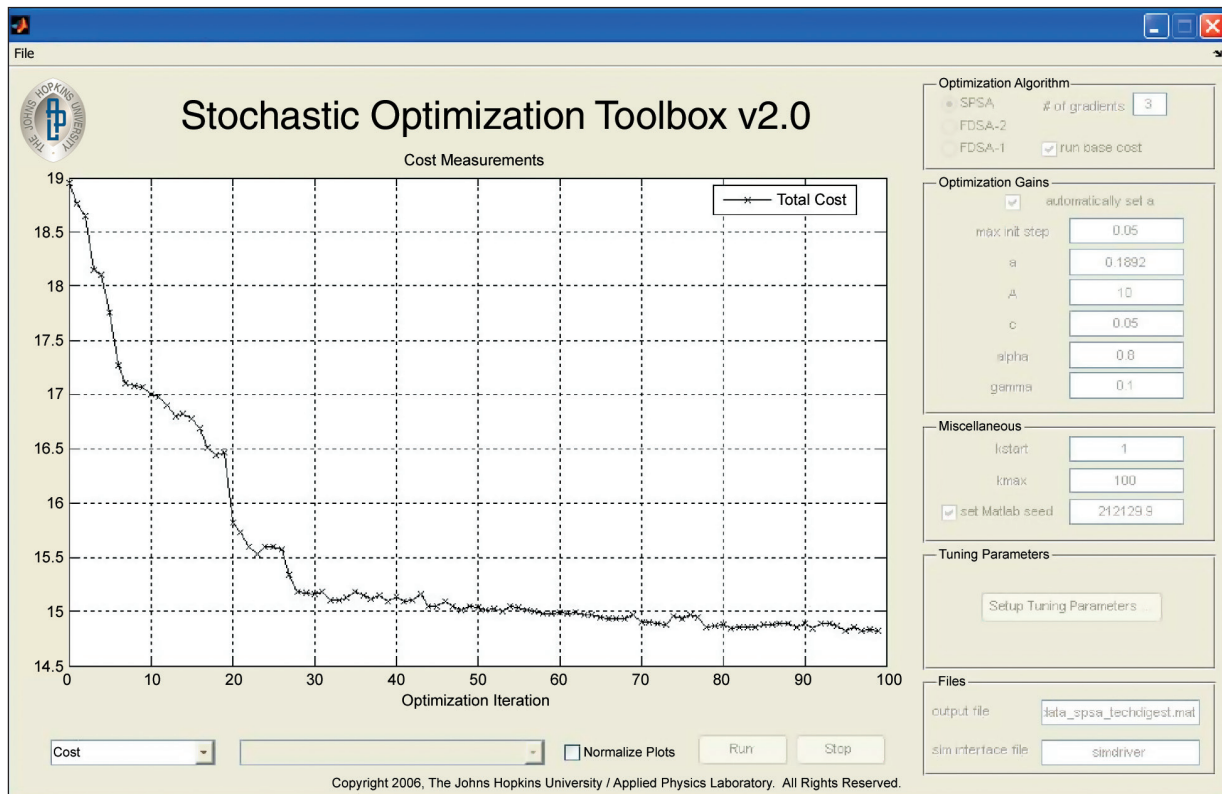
File

THE JOHNS HOPKINS UNIVERSITY

Stochastic Optimization Toolbox v2.0

Cost Measurements

Total Cost

19
18.5
18
17.5
17
16.5
16
15.5
15
14.5

0 10 20 30 40 50 60 70 80 90 100

Optimization Iteration

Cost

Normalize Plots

Run

Stop

Copyright 2006, The Johns Hopkins University / Applied Physics Laboratory. All Rights Reserved.

Optimization Algorithm

SPSA

# of gradients 3

FDSA-2

FDSA-1

run base cost

Optimization Gains

automatically set a

max init step 0.05

a 0.1892

A 10

c 0.05

alpha 0.8

gamma 0.1

Miscellaneous

kstart 1

kmax 100

set Matlab seed 212129.9

Tuning Parameters

Setup Tuning Parameters...

Files

output file data_spsa_techdigest.mat

sim interface file simdriver